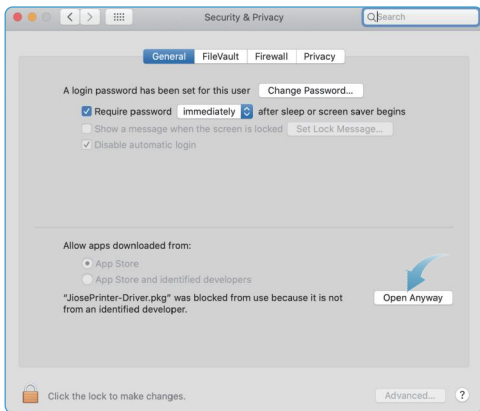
Security & Privacy

Search

General FileVault Firewall Privacy

A login password has been set for this user Change Password...

Require password immediately after sleep or screen saver begins

Show a message when the screen is locked Set Lock Message...

Disable automatic login

Allow apps downloaded from:

App Store

App Store and identified developers

"JiosePrinter-Driver.pkg" was blocked from use because it is not from an identified developer.

Open Anyway

Click the lock to make changes.

Advanced...

?